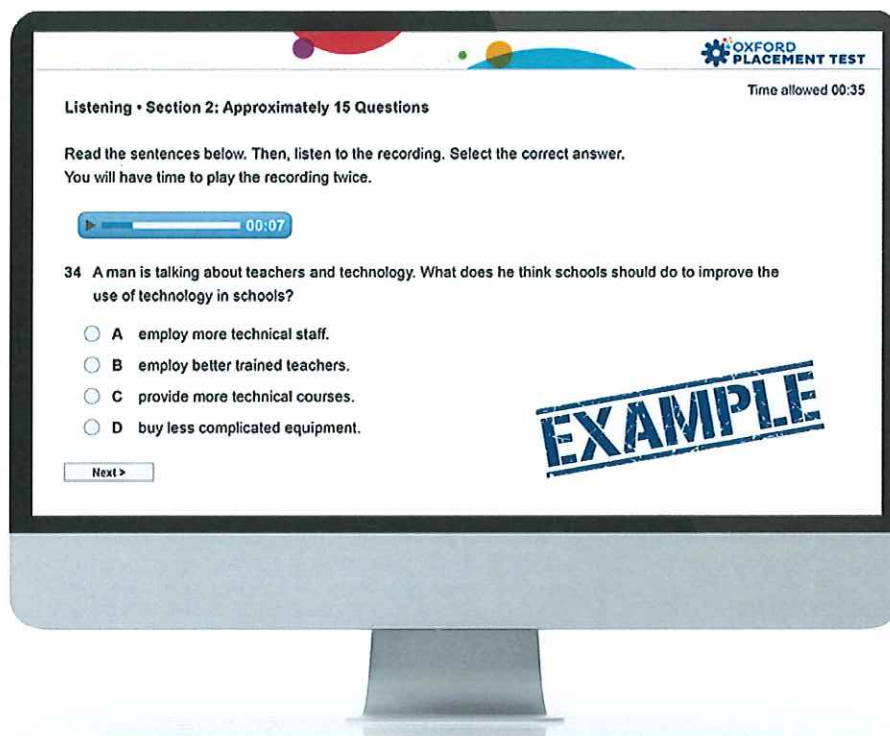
OXFORD PLACEMENT TEST

Time allowed 00:35

Listening • Section 2: Approximately 15 Questions

Read the sentences below. Then, listen to the recording. Select the correct answer.
You will have time to play the recording twice.

00:07

34 A man is talking about teachers and technology. What does he think schools should do to improve the use of technology in schools?

A employ more technical staff.

B employ better trained teachers.

C provide more technical courses.

D buy less complicated equipment.

EXAMPLE

Next >